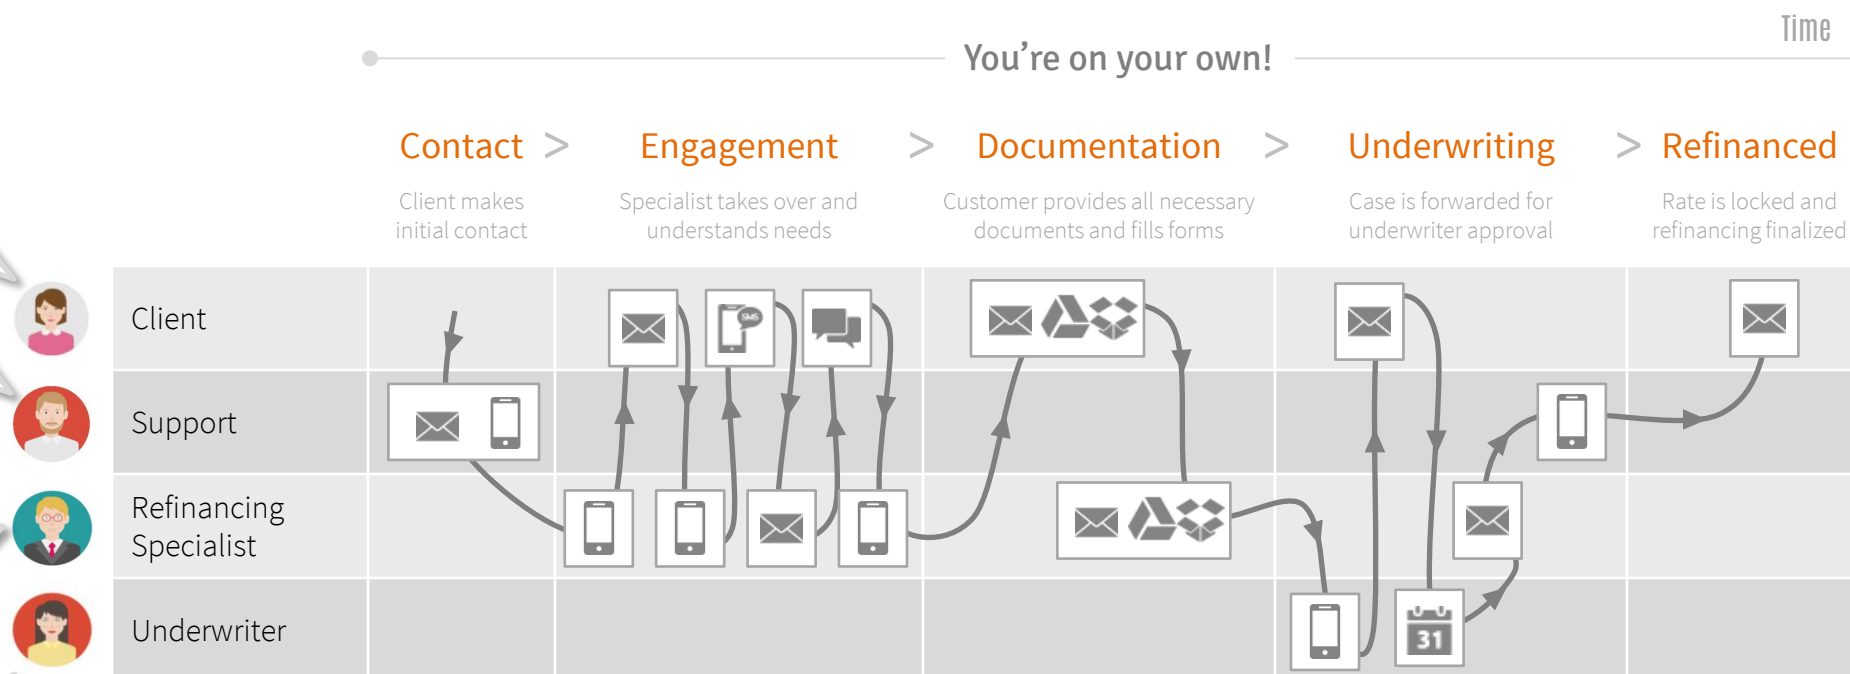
Time

You're on your own!

Contact > Engagement > Documentation > Underwriting > Refinanced

Client makes initial contact

Specialist takes over and understands needs

Customer provides all necessary documents and fills forms

Case is forwarded for underwriter approval

Rate is locked and refinancing finalized

Client

Support

Refinancing Specialist

Underwriter

SMS

31